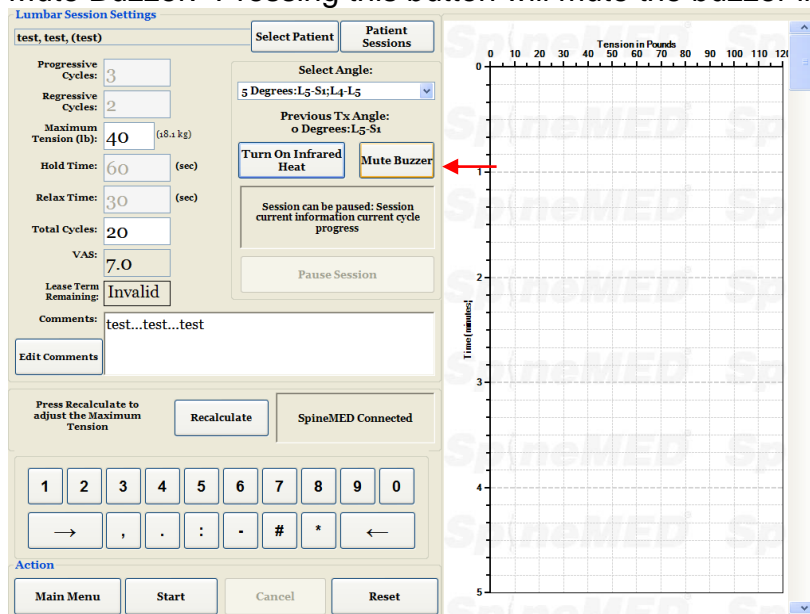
Mute Buzzer: Pressing this button will mute the buzzer.

Lumbar Session Settings

test, test, (test)

Select Patient

Patient Sessions

Progressive Cycles: 3

Regressive Cycles: 2

Maximum Tension (lb): 40 (18.1 kg)

Hold Time: 60 (sec)

Relax Time: 30 (sec)

Total Cycles: 20

VAS: 7.0

Lease Term Remaining: Invalid

Select Angle:

5 Degrees:L5-S1;L4-L5

Previous Tx Angle: 0 Degrees:L5-S1

Turn On Infrared Heat

Mute Buzzer

Session can be paused: Session current information current cycle progress

Pause Session

Comments: test...test...test

Edit Comments

Press Recalculate to adjust the Maximum Tension

Recalculate

SpineMED Connected

| 1 | 2 | 3 | 4 | 5 | 6 | 7 | 8 | 9 | 0 |
|---|---|---|---|---|---|---|---|---|---|

| → | , | . | : | - | # | * | ← |
|---|---|---|---|---|---|---|---|

Action

Main Menu

Start

Cancel

Reset

Tension in Pounds

0 10 20 30 40 50 60 70 80 90 100 110 120

Time [minutes]

0 1 2 3 4 5

SpineMED